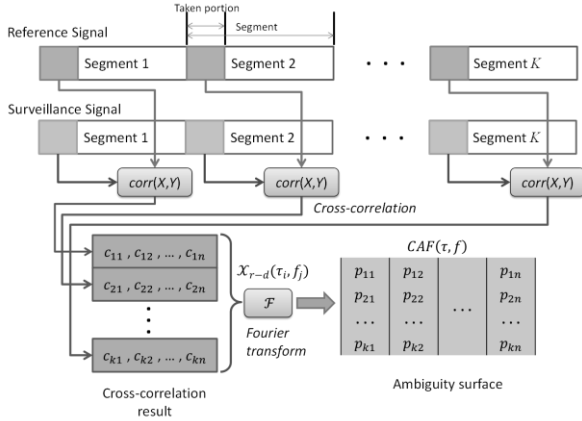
Taken portion

Segment

Reference Signal

Segment 1

Segment 2

• • •

Segment $K$

Surveillance Signal

Segment 1

Segment 2

• • •

Segment $K$

$corr(X,Y)$

$corr(X,Y)$

$corr(X,Y)$

Cross-correlation

$c_{11}, c_{12}, \dots, c_{1n}$

$c_{21}, c_{22}, \dots, c_{2n}$

$c_{k1}, c_{k2}, \dots, c_{kn}$

$\mathcal{X}_{r-d}(\tau_i, f_j)$

$\mathcal{F}$

Fourier transform

$CAF(\tau, f)$

| $p_{11}$ | $p_{12}$ | | $p_{1n}$ |
|---|---|---|---|
| $p_{21}$ | $p_{22}$ | $\dots$ | $p_{2n}$ |
| $\dots$ | $\dots$ | | $\dots$ |
| $p_{k1}$ | $p_{k2}$ | | $p_{kn}$ |

Cross-correlation result

Ambiguity surface